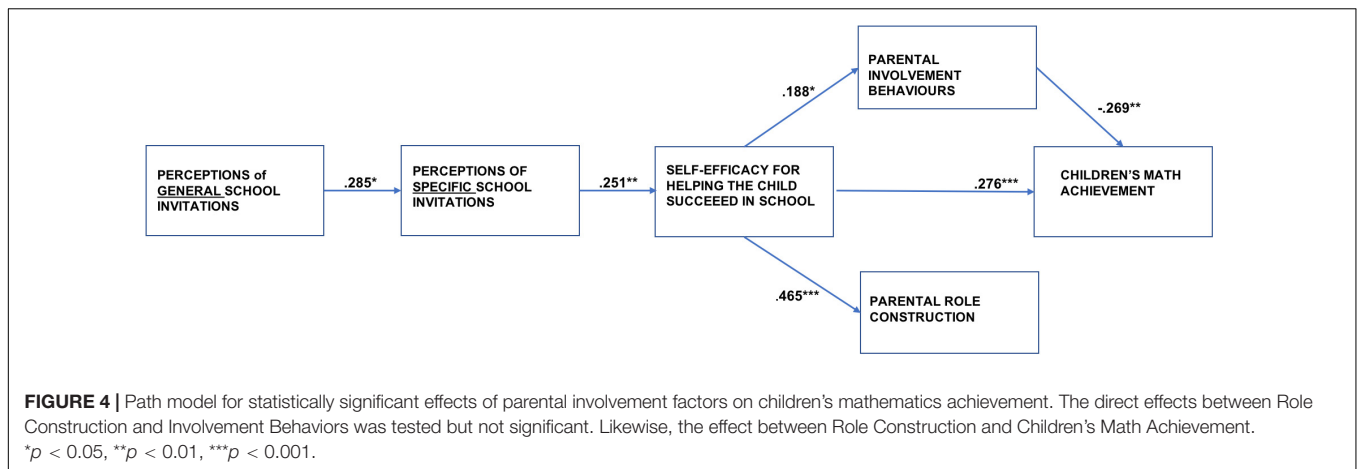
PARENTAL INVOLVEMENT BEHAVIOURS

.188*

-.269**

PERCEPTIONS of GENERAL SCHOOL INVITATIONS

.285*

PERCEPTIONS OF SPECIFIC SCHOOL INVITATIONS

.251**

SELF-EFFICACY FOR HELPING THE CHILD SUCCEEED IN SCHOOL

.276***

CHILDREN'S MATH ACHIEVEMENT

.465***

PARENTAL ROLE CONSTRUCTION

**FIGURE 4 |** Path model for statistically significant effects of parental involvement factors on children's mathematics achievement. The direct effects between Role Construction and Involvement Behaviors was tested but not significant. Likewise, the effect between Role Construction and Children's Math Achievement. *$p$ < 0.05, **$p$ < 0.01, ***$p$ < 0.001.